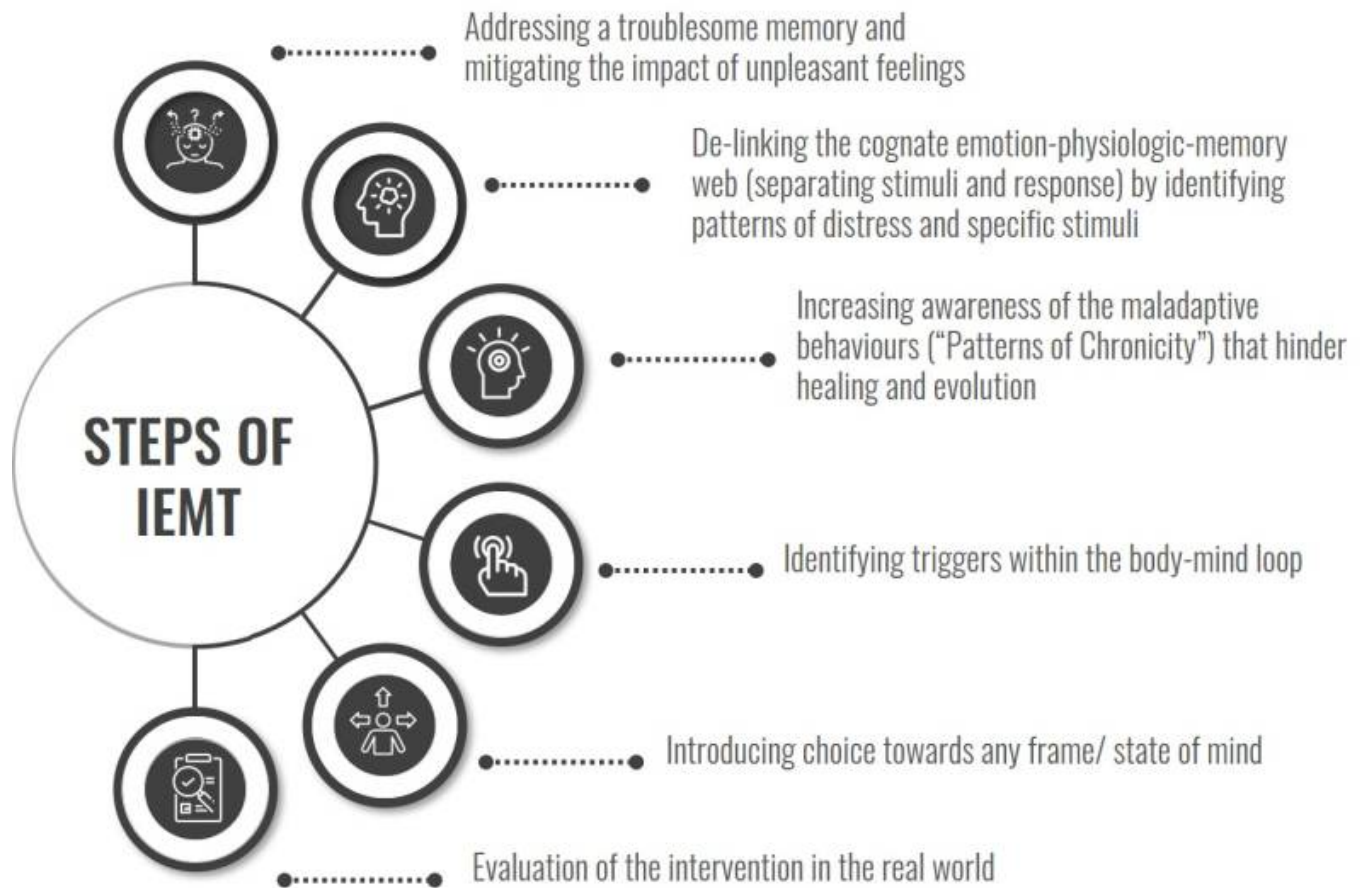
STEPS OF IEMT

Addressing a troublesome memory and mitigating the impact of unpleasant feelings

De-linking the cognate emotion-physiologic-memory web (separating stimuli and response) by identifying patterns of distress and specific stimuli

Increasing awareness of the maladaptive behaviours ("Patterns of Chronicity") that hinder healing and evolution

Identifying triggers within the body-mind loop

Introducing choice towards any frame/ state of mind

Evaluation of the intervention in the real world